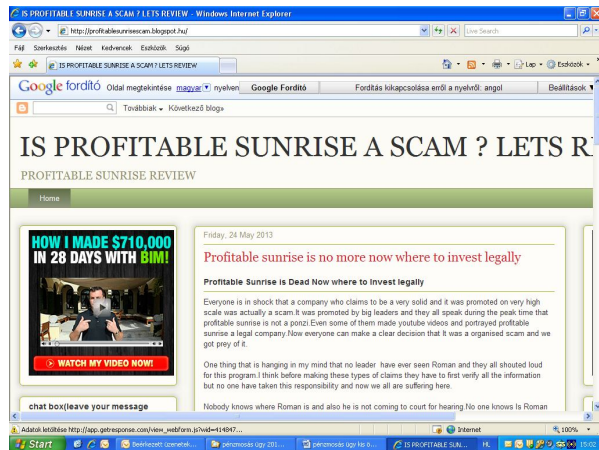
IS PROFITABLE SUNRISE A SCAM ? LETS REVIEW - Windows Internet Explorer

http://profitablesunrisescam.blogspot.hu/

Live Search

Fájl Szerkesztés Nézet Kedvencek Eszközök Súgó

IS PROFITABLE SUNRISE A SCAM ? LETS REVIEW

Lap Eszközök

Google fordító Oldal megtekintése magyar nyelven Google Fordító Fordítás kikapcsolása erről a nyelvről: angol Beállítások

Továbbiak Következő blog»

IS PROFITABLE SUNRISE A SCAM ? LETS R

PROFITABLE SUNRISE REVIEW

Home

HOW I MADE $710,000 IN 28 DAYS WITH BIM!

WATCH MY VIDEO NOW!

chat box(leave your message

Friday, 24 May 2013

Profitable sunrise is no more now where to invest legally

Profitable Sunrise is Dead Now where to Invest legally

Everyone is in shock that a company who claims to be a very solid and it was promoted on very high scale was actually a scam.It was promoted by big leaders and they all speak during the peak time that profitable sunrise is not a ponzi.Even some of them made youtube videos and portrayed profitable sunrise a legal company.Now everyone can make a clear decision that It was a organised scam and we got prey of it.

One thing that is hanging in my mind that no leader have ever seen Roman and they all shouted loud for this program.I think before making these types of claims they have to first verify all the information but no one have taken this responsibility and now we all are suffering here.

Nobody knows where Roman is and also he is not coming to court for hearing.No one knows Is Roman

Adatok letöltése http://app.getresponse.com/view_webform.js?wid=414847...

Internet 100%

Start Beérkezett üzenetek... pénzmosás ügy 201... pénzmosás ügy kis o... IS PROFITABLE SUN... HU 15:02